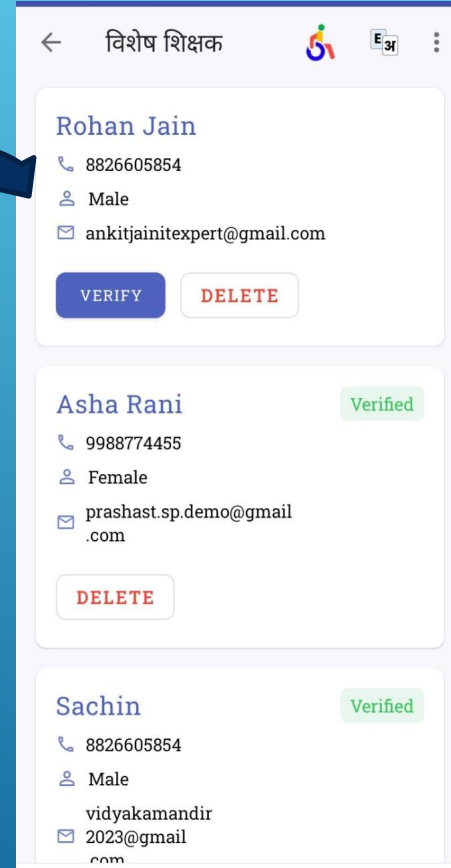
विशेष शिक्षक

E अ

Rohan Jain
8826605854
Male
ankitjainitexpert@gmail.com

VERIFY DELETE

Asha Rani
Verified
9988774455
Female
prashast.sp.demo@gmail.com

DELETE

Sachin
Verified
8826605854
Male
vidyakamandir2023@gmail.com